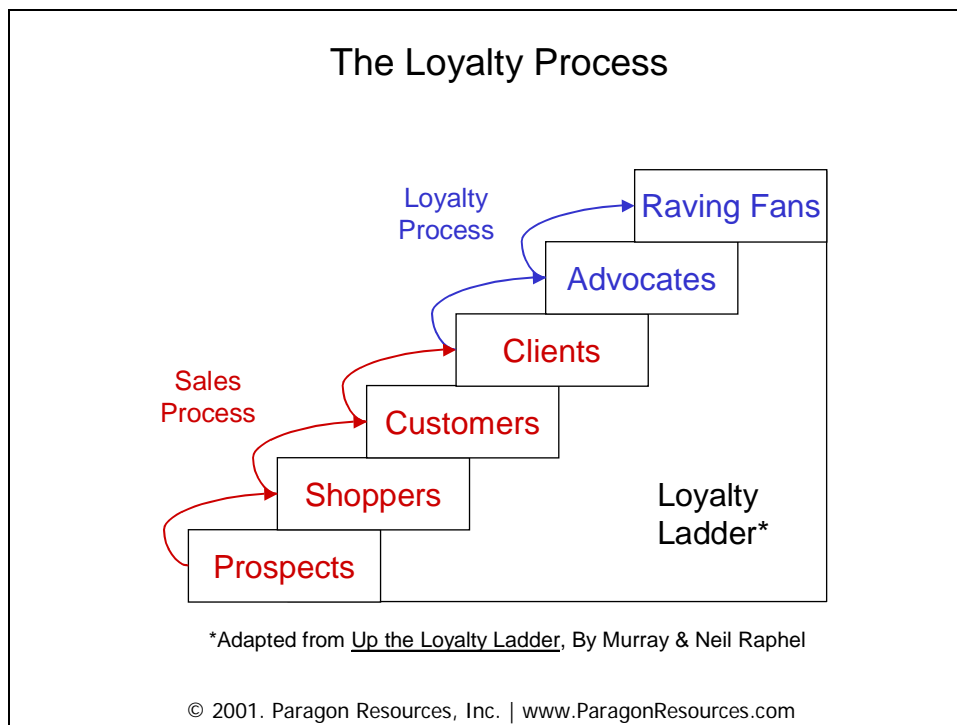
The Loyalty Process

Loyalty Process

Raving Fans

Advocates

Clients

Sales Process

Customers

Shoppers

Prospects

Loyalty Ladder*

*Adapted from Up the Loyalty Ladder, By Murray & Neil Raphel

© 2001. Paragon Resources, Inc. | www.ParagonResources.com